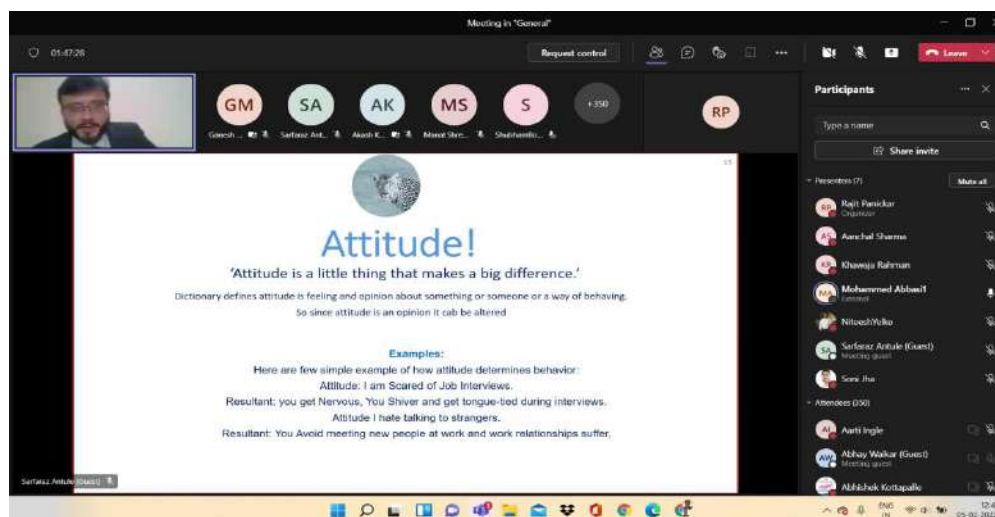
Meeting in "General"

01:47:28

Request control

Leave

GM SA AK MS S +350

Ganesh ... Sarfaraz Ant... Akash K... Manoj Shre... Shubhamfo...

RP

Participants

Type a name

Share invite

Presenters (7) Mute all

Rajit Panickar
Organizer

Aanchal Sharma

Khawaja Rahman

Mohammed Abbasi1
External

NiteeshYulko

Sarfaraz Antule (Guest)
Meeting guest

Soni Jha

Attendees (350)

Aarti Ingle

Abhay Walkar (Guest)
Meeting guest

Abhishek Kottapalle

Attitude!

'Attitude is a little thing that makes a big difference.'

Dictionary defines attitude is feeling and opinion about something or someone or a way of behaving.
So since attitude is an opinion it cab be altered

Examples:
Here are few simple example of how attitude determines behavior:
Attitude: I am Scared of Job Interviews.
Resultant: you get Nervous, You Shiver and get tongue-tied during interviews.
Attitude I hate talking to strangers.
Resultant: You Avoid meeting new people at work and work relationships suffer,

Sarfaraz Antule (Guest)

ENG IN 12:4 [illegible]